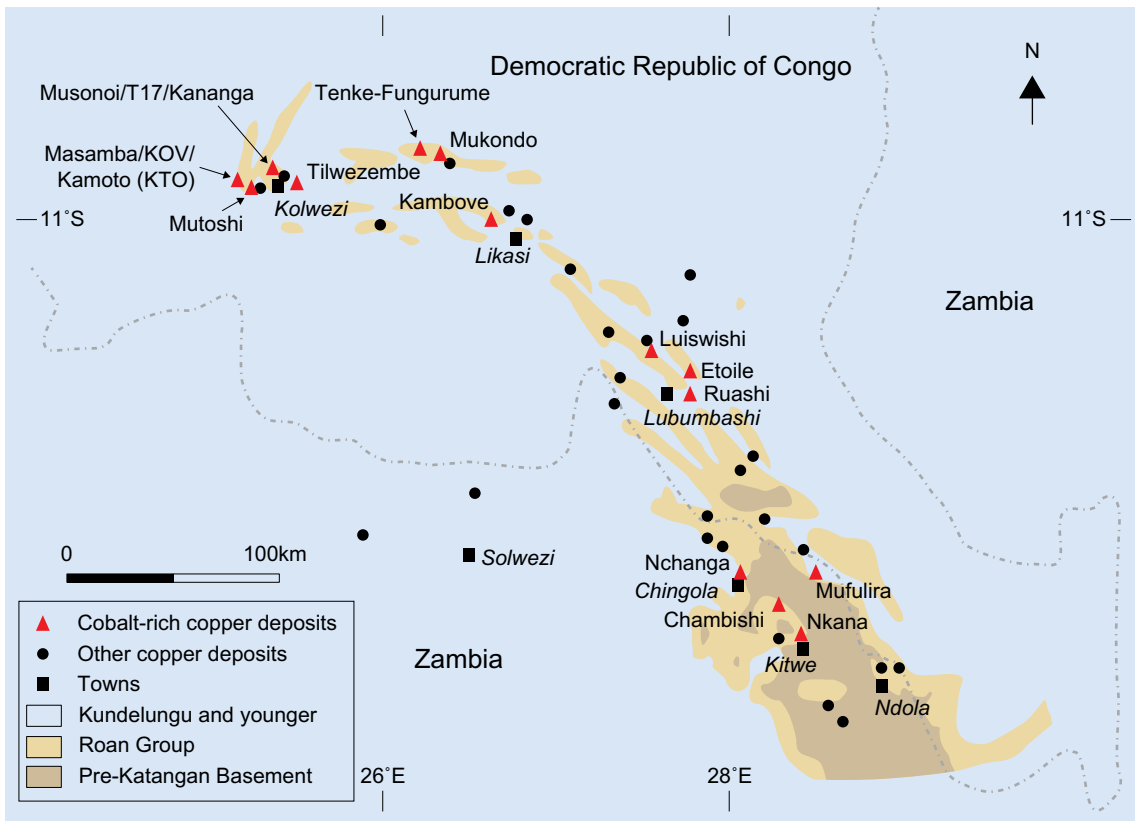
Democratic Republic of Congo

N

Musonoi/T17/Kananga

Tenke-Fungurume

Mukondo

Masamba/KOV/ Kamoto (KTO)

Tilwezembe

Mutoshi

Kolwezi

Kambove

Likasi

11˚S

11˚S

Zambia

Luiswishi

Etoile

Ruashi

Lubumbashi

0

100km

Solwezi

Nchanga

Chingola

Mufulira

Chambishi

Nkana

Kitwe

Ndola

Zambia

Cobalt-rich copper deposits

Other copper deposits

Towns

Kundelungu and younger

Roan Group

Pre-Katangan Basement

26˚E

28˚E